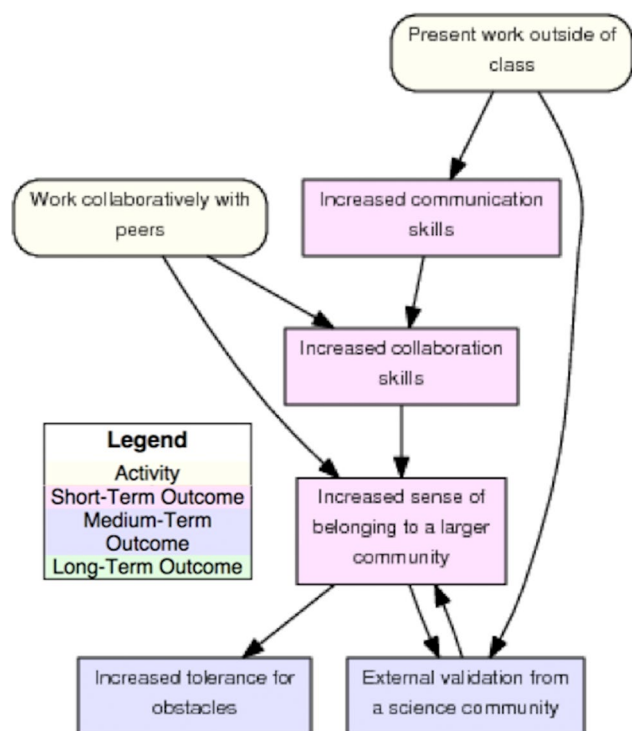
Present work outside of class

Work collaboratively with peers

Increased communication skills

Increased collaboration skills

Legend
Activity
Short-Term Outcome
Medium-Term Outcome
Long-Term Outcome

Increased sense of belonging to a larger community

Increased tolerance for obstacles

External validation from a science community